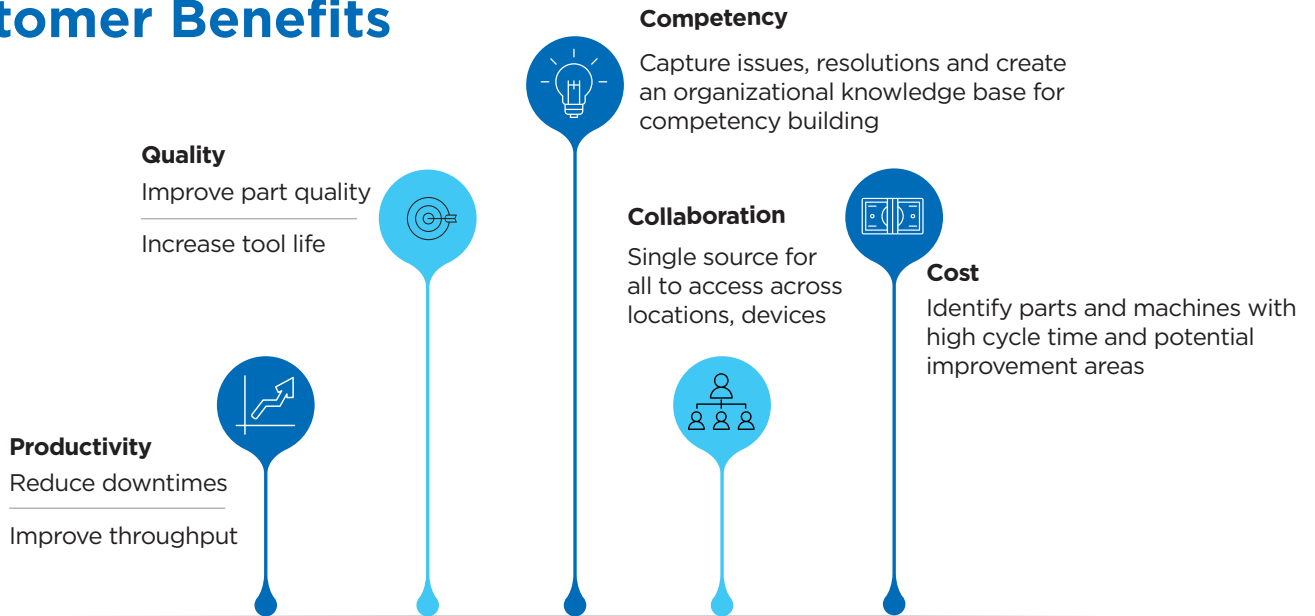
tomer Benefits

Competency
Capture issues, resolutions and create an organizational knowledge base for competency building

Quality
Improve part quality

Increase tool life

Collaboration
Single source for all to access across locations, devices

Cost
Identify parts and machines with high cycle time and potential improvement areas

Productivity
Reduce downtimes

Improve throughput